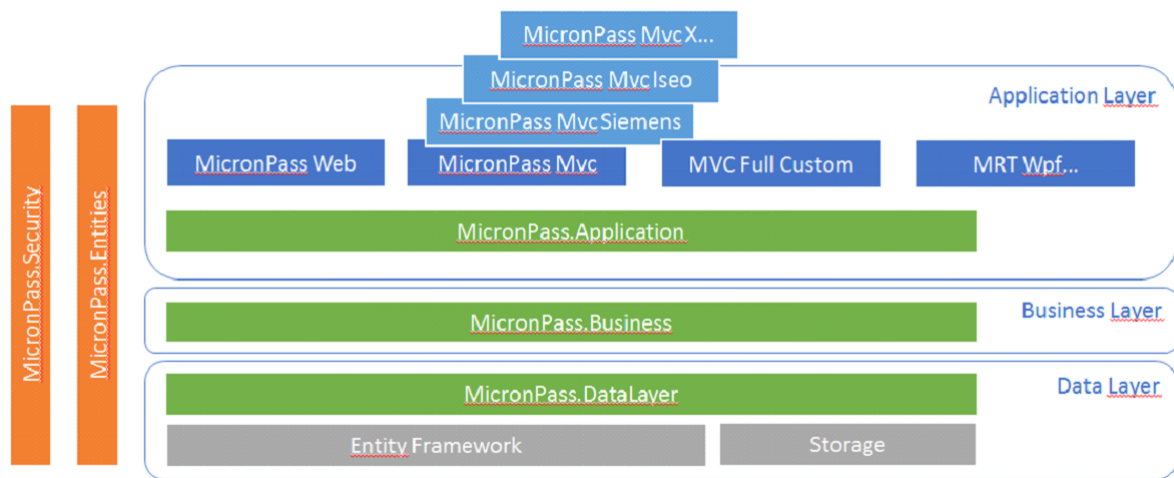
MicronPass Mvc X...
MicronPass Mvc Iseo
MicronPass Mvc Siemens
Application Layer
MicronPass.Security
MicronPass.Entities
MicronPass Web
MicronPass Mvc
MVC Full Custom
MRT Wpf...
MicronPass.Application
MicronPass.Business
Business Layer
MicronPass.DataLayer
Data Layer
Entity Framework
Storage